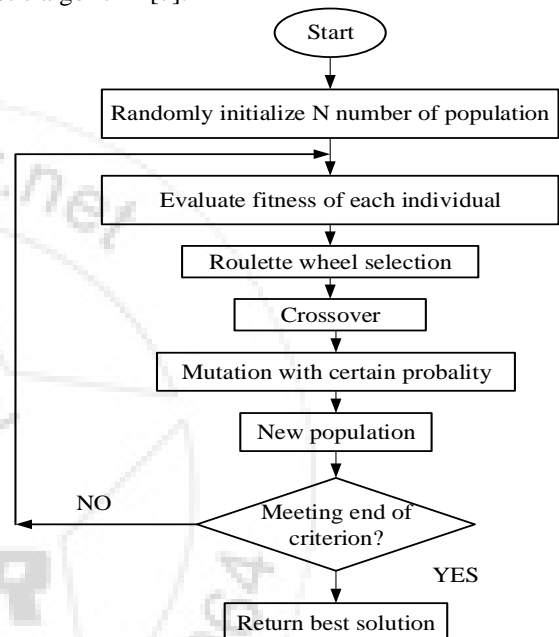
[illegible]

Start

Randomly initialize N number of population

Evaluate fitness of each individual

Roulette wheel selection

Crossover

Mutation with certain probality

New population

NO

Meeting end of criterion?

YES

Return best solution